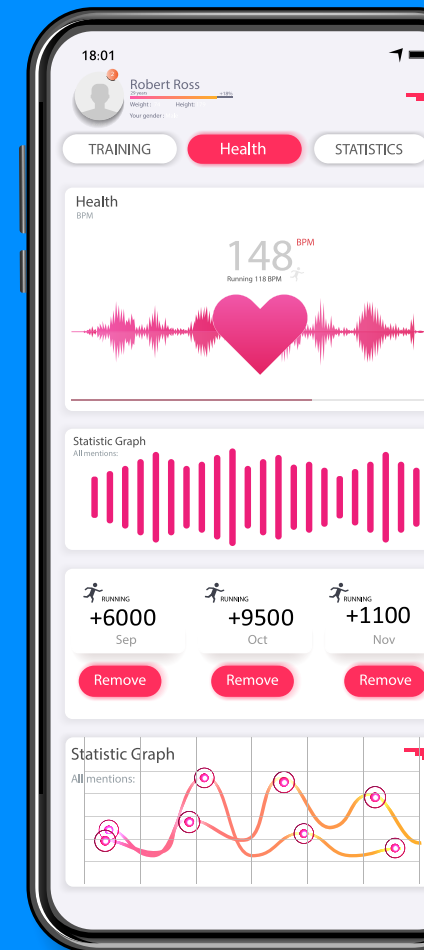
18:01

Robert Ross
20 years +18%
Weight : Height:
Your gender :

TRAINING
Health
STATISTICS

Health
BPM

148 BPM
Running 118 BPM

Statistic Graph
All mentions:

RUNNING
+6000
Sep

RUNNING
+9500
Oct

RUNNING
+1100
Nov

Remove
Remove
Remove

Statistic Graph
All mentions: